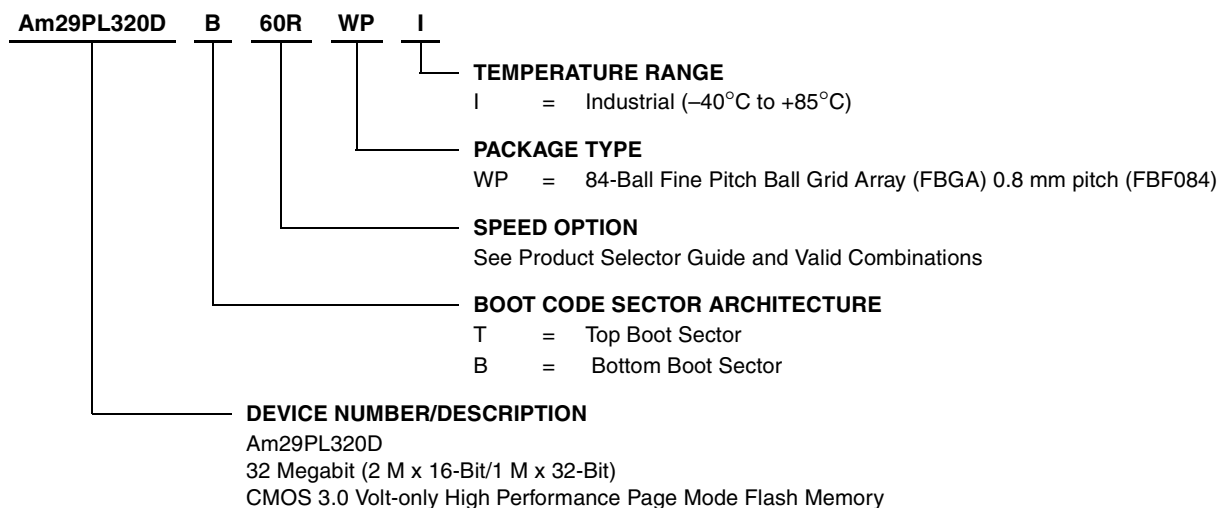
Am29PL320D B 60R WP I

TEMPERATURE RANGE
I = Industrial (–40°C to +85°C)

PACKAGE TYPE
WP = 84-Ball Fine Pitch Ball Grid Array (FBGA) 0.8 mm pitch (FBF084)

SPEED OPTION
See Product Selector Guide and Valid Combinations

BOOT CODE SECTOR ARCHITECTURE
T = Top Boot Sector
B = Bottom Boot Sector

DEVICE NUMBER/DESCRIPTION
Am29PL320D
32 Megabit (2 M x 16-Bit/1 M x 32-Bit)
CMOS 3.0 Volt-only High Performance Page Mode Flash Memory